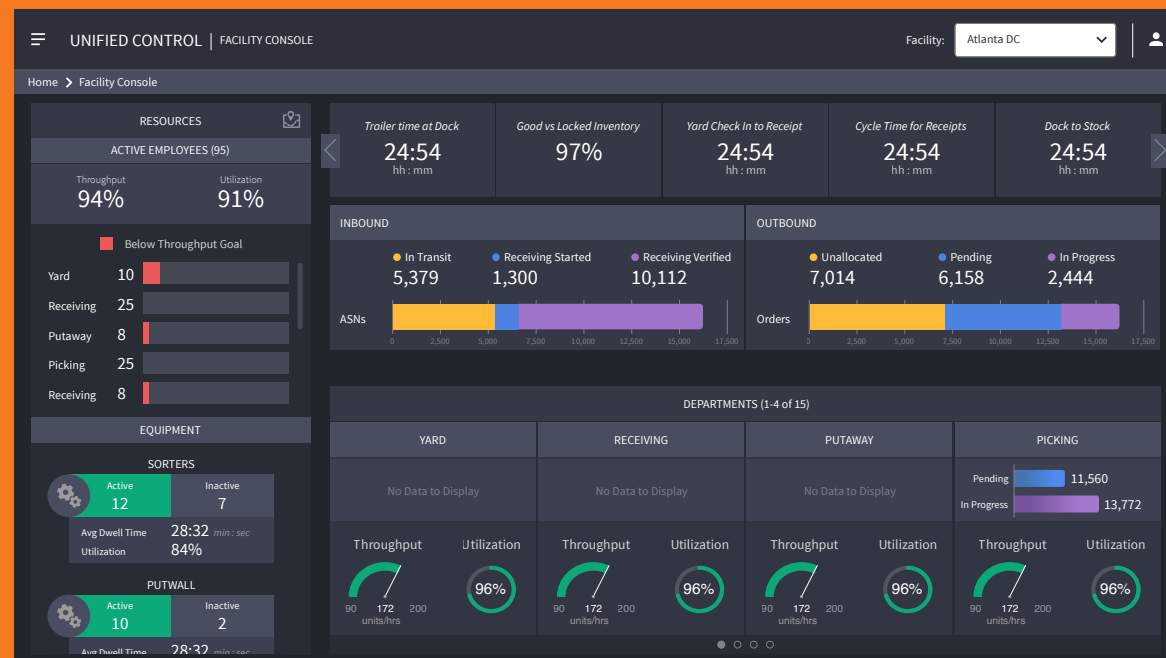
UNIFIED CONTROL | FACILITY CONSOLE

Facility: Atlanta DC

Home > Facility Console

RESOURCES

ACTIVE EMPLOYEES (95)

Throughput
94%

Utilization
91%

Below Throughput Goal

Yard 10
Receiving 25
Putaway 8
Picking 25
Receiving 8

EQUIPMENT

SORTERS

Active
12

Inactive
7

Avg Dwell Time 28:32 min : sec
Utilization 84%

PUTWALL

Active
10

Inactive
2

Avg Dwell Time 28:32 min : sec

Trailer time at Dock
24:54
hh : mm

Good vs Locked Inventory
97%

Yard Check In to Receipt
24:54
hh : mm

Cycle Time for Receipts
24:54
hh : mm

Dock to Stock
24:54
hh : mm

INBOUND

In Transit
5,379

Receiving Started
1,300

Receiving Verified
10,112

ASNs

0 2,500 5,000 7,500 10,000 12,500 15,000 17,500

OUTBOUND

Unallocated
7,014

Pending
6,158

In Progress
2,444

Orders

0 2,500 5,000 7,500 10,000 12,500 15,000 17,500

DEPARTMENTS (1-4 of 15)

YARD

No Data to Display

Throughput
90 172 200
units/hrs

Utilization
96%

RECEIVING

No Data to Display

Throughput
90 172 200
units/hrs

Utilization
96%

PUTAWAY

No Data to Display

Throughput
90 172 200
units/hrs

Utilization
96%

PICKING

Pending 11,560
In Progress 13,772

Throughput
90 172 200
units/hrs

Utilization
96%